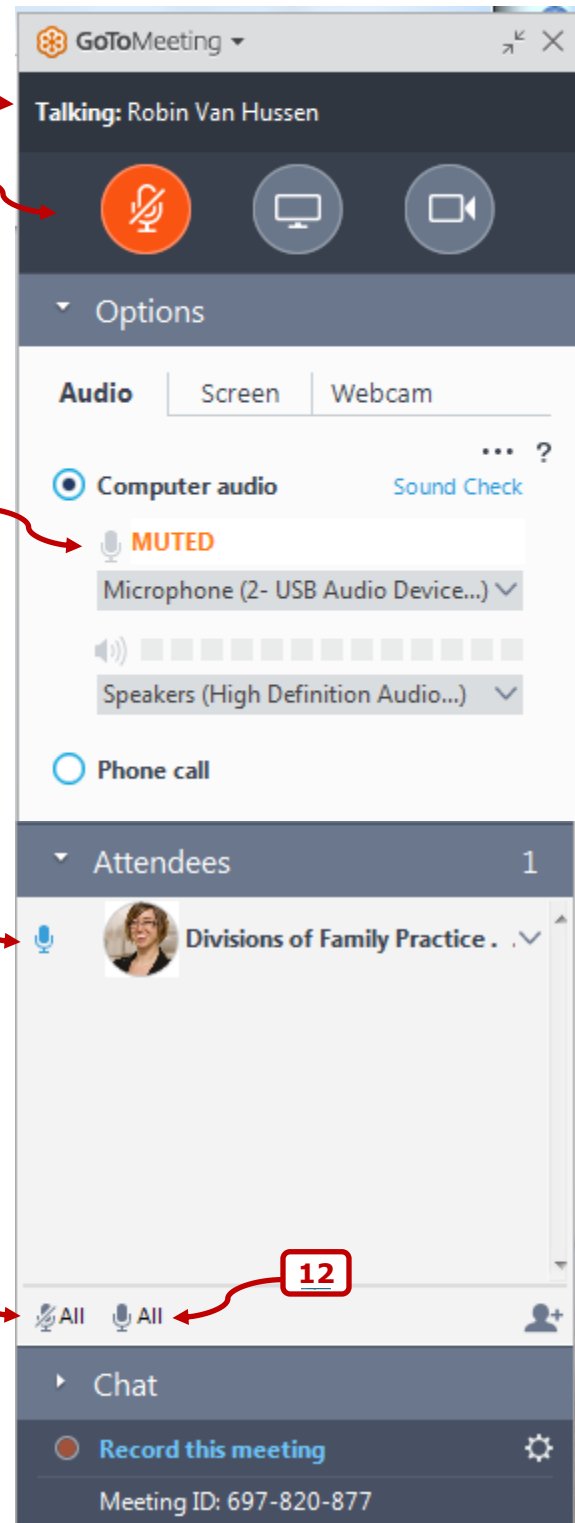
GoToMeeting

Talking: Robin Van Hussen

Options

Audio
Screen
Webcam

••• ?

Computer audio
Sound Check

MUTED

Microphone (2- USB Audio Device...)

Speakers (High Definition Audio...)

Phone call

Attendees 1

Divisions of Family Practice .

12

All
All

Chat

Record this meeting

Meeting ID: 697-820-877